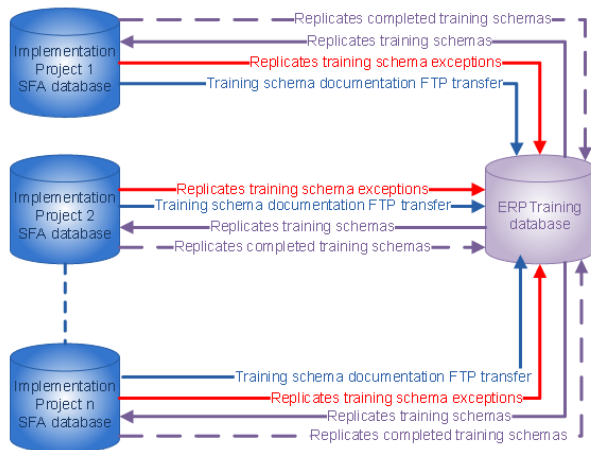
Implementation Project 1 SFA database

Replicates completed training schemas
Replicates training schemas
Replicates training schema exceptions
Training schema documentation FTP transfer

Implementation Project 2 SFA database

Replicates training schema exceptions
Training schema documentation FTP transfer
Replicates training schemas
Replicates completed training schemas

ERP Training database

Implementation Project n SFA database

Training schema documentation FTP transfer
Replicates training schema exceptions
Replicates training schemas
Replicates completed training schemas